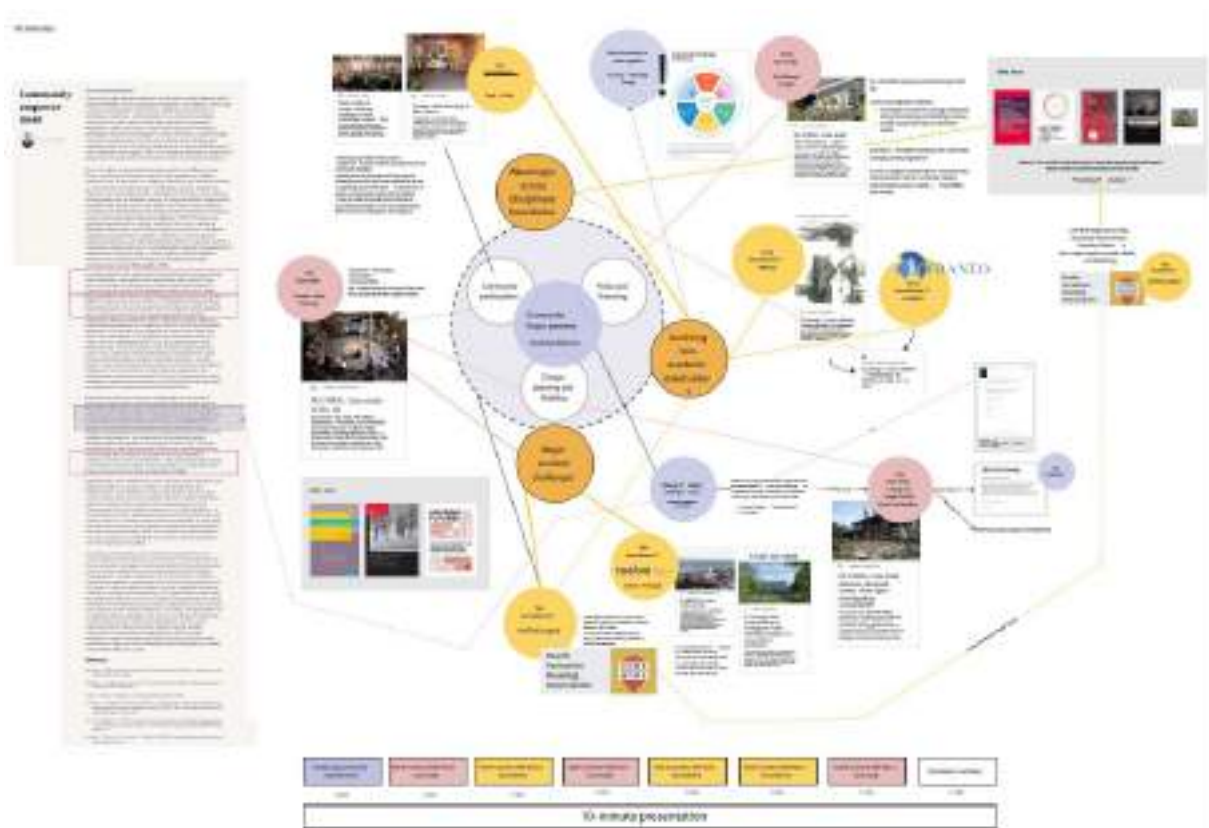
Community
engaged
think

Community
Engaged
Practices

Community
participation

Policy and
Planning

Design
planning and
thinking

Meaningful
Active
Disciplinary
Foundation

Amplifying
local
academic
stakeholders

Major
societal
challenges

Health
Partnership
Building
Bootcamp

ANTO

10 minute presentation